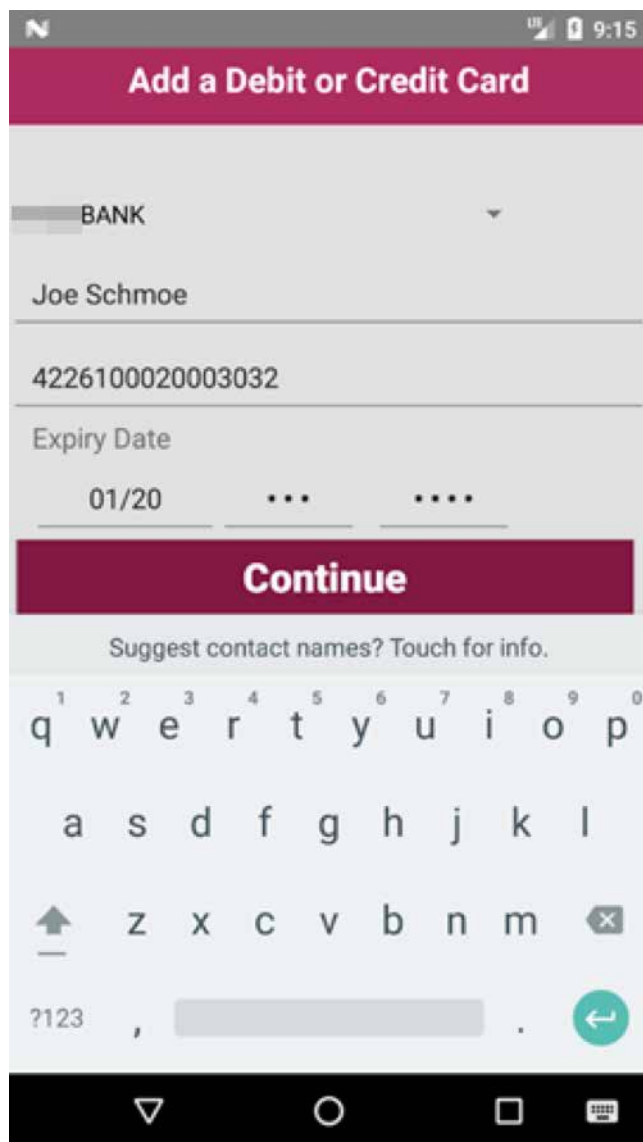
N LTE 9:15

Add a Debit or Credit Card

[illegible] BANK

Joe Schmoe

4226100020003032

Expiry Date

01/20 ••• ••••

Continue

Suggest contact names? Touch for info.

1 2 3 4 5 6 7 8 9 0
q w e r t y u i o p
a s d f g h j k l
z x c v b n m
?123 , .